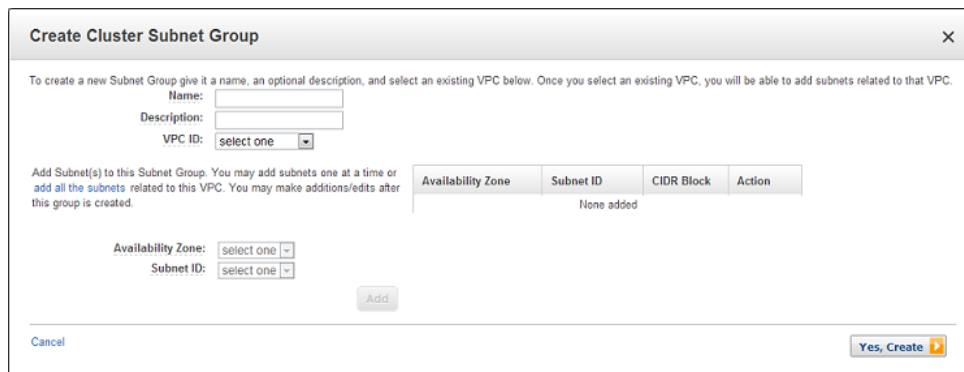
Create Cluster Subnet Group

×

To create a new Subnet Group give it a name, an optional description, and select an existing VPC below. Once you select an existing VPC, you will be able to add subnets related to that VPC.

Name:

Description:

VPC ID: select one

Add Subnet(s) to this Subnet Group. You may add subnets one at a time or add all the subnets related to this VPC. You may make additions/edits after this group is created.

| Availability Zone | Subnet ID | CIDR Block | Action |
|---|---|---|---|
| | None added | | |

Availability Zone: select one

Subnet ID: select one

Add

Cancel

Yes, Create